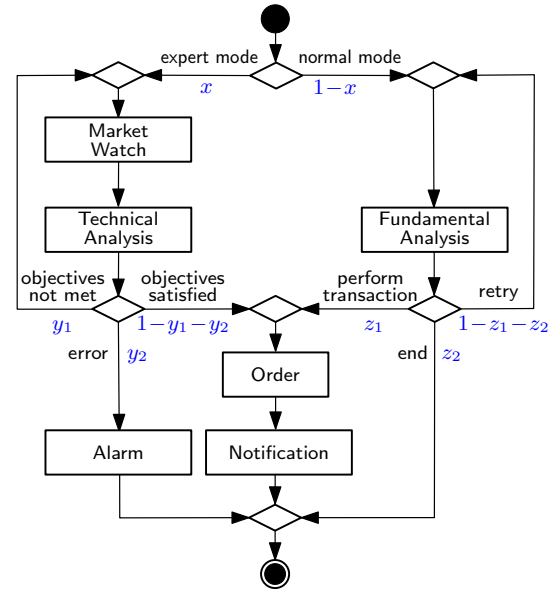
expert mode
normal mode
$x$
$1-x$
Market Watch
Technical Analysis
Fundamental Analysis
objectives not met
objectives satisfied
perform transaction
retry
$y_1$
$1-y_1-y_2$
$z_1$
$1-z_1-z_2$
error
$y_2$
end
$z_2$
Order
Alarm
Notification